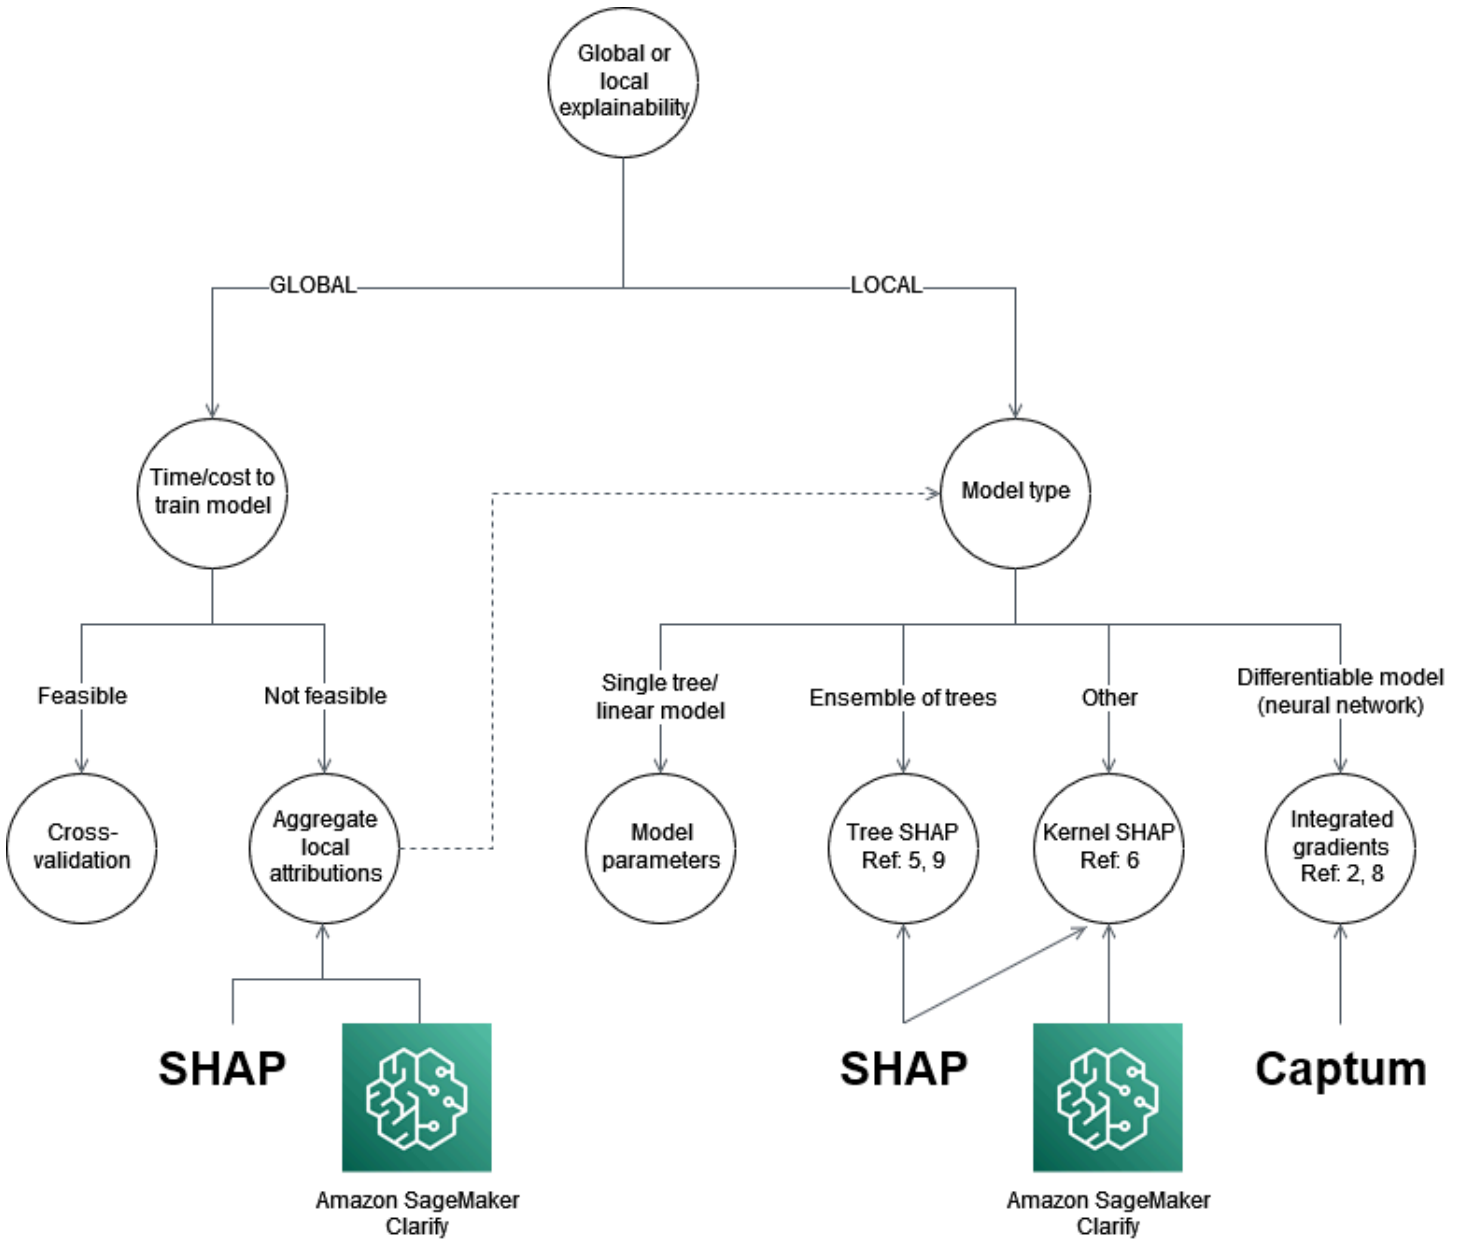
Global or local explainability

GLOBAL

LOCAL

Time/cost to train model

Model type

Feasible

Not feasible

Cross-validation

Aggregate local attributions

Single tree/ linear model

Ensemble of trees

Other

Differentiable model (neural network)

Model parameters

Tree SHAP Ref: 5, 9

Kernel SHAP Ref: 6

Integrated gradients Ref: 2, 8

SHAP

Amazon SageMaker Clarify

SHAP

Amazon SageMaker Clarify

Captum